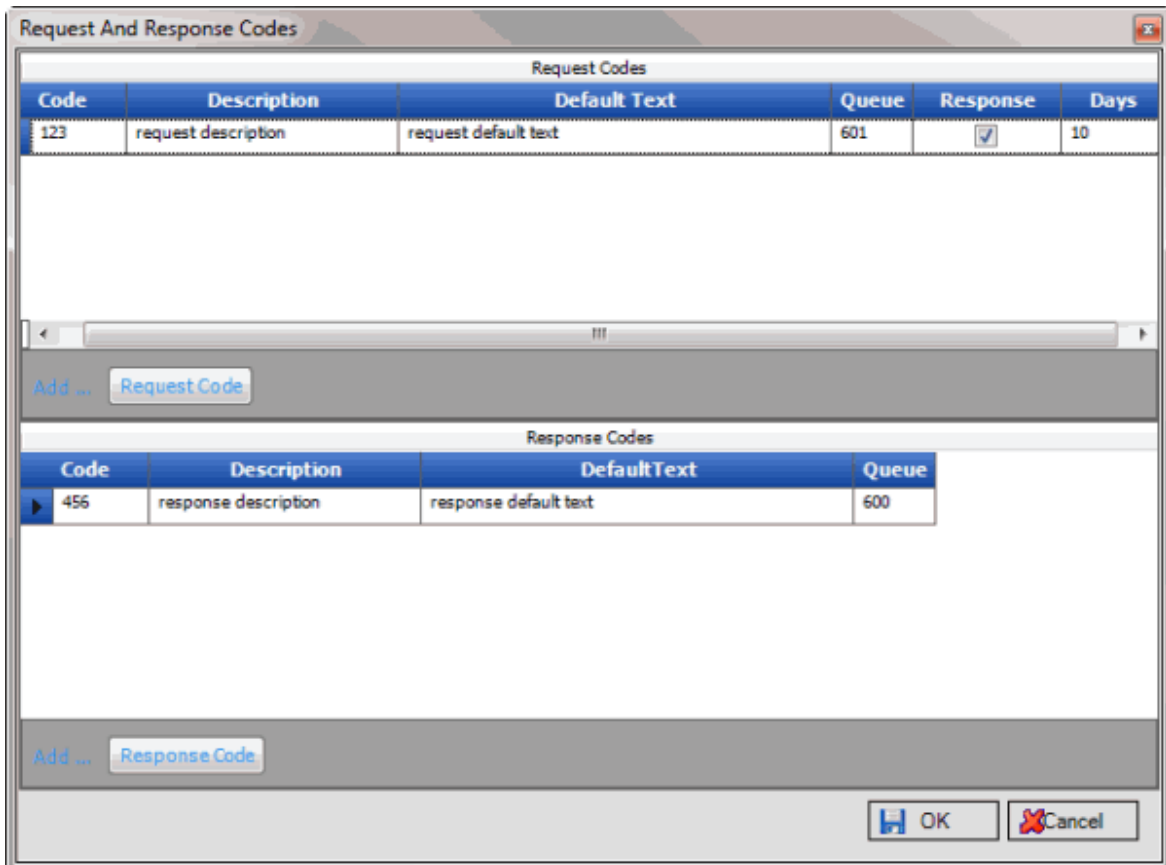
Request And Response Codes

Request Codes

| Code | Description | Default Text | Queue | Response | Days |
|---|---|---|---|---|---|
| 123 | request description | request default text | 601 | ✓ | 10 |

Add ... Request Code

Response Codes

| Code | Description | DefaultText | Queue |
|---|---|---|---|
| 456 | response description | response default text | 600 |

Add ... Response Code

OK Cancel